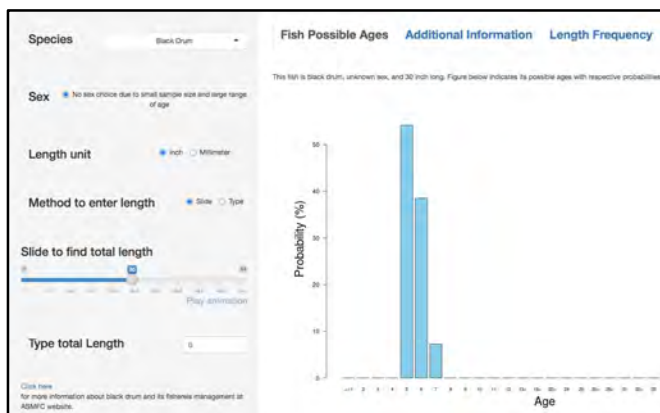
Species Black Drum

Sex No sex choice due to small sample size and large range of age

Length unit Inch Millimeter

Method to enter length Slide Type

Slide to find total length

30

Play animation

Type total Length 0

Click here for more information about black drum and its fisheries management at ASMFC website.

Fish Possible Ages Additional Information Length Frequency

This fish is black drum, unknown sex, and 30 inch long. Figure below indicates its possible ages with respective probabilities

Probability (%)

50

40

30

20

10

0

Age